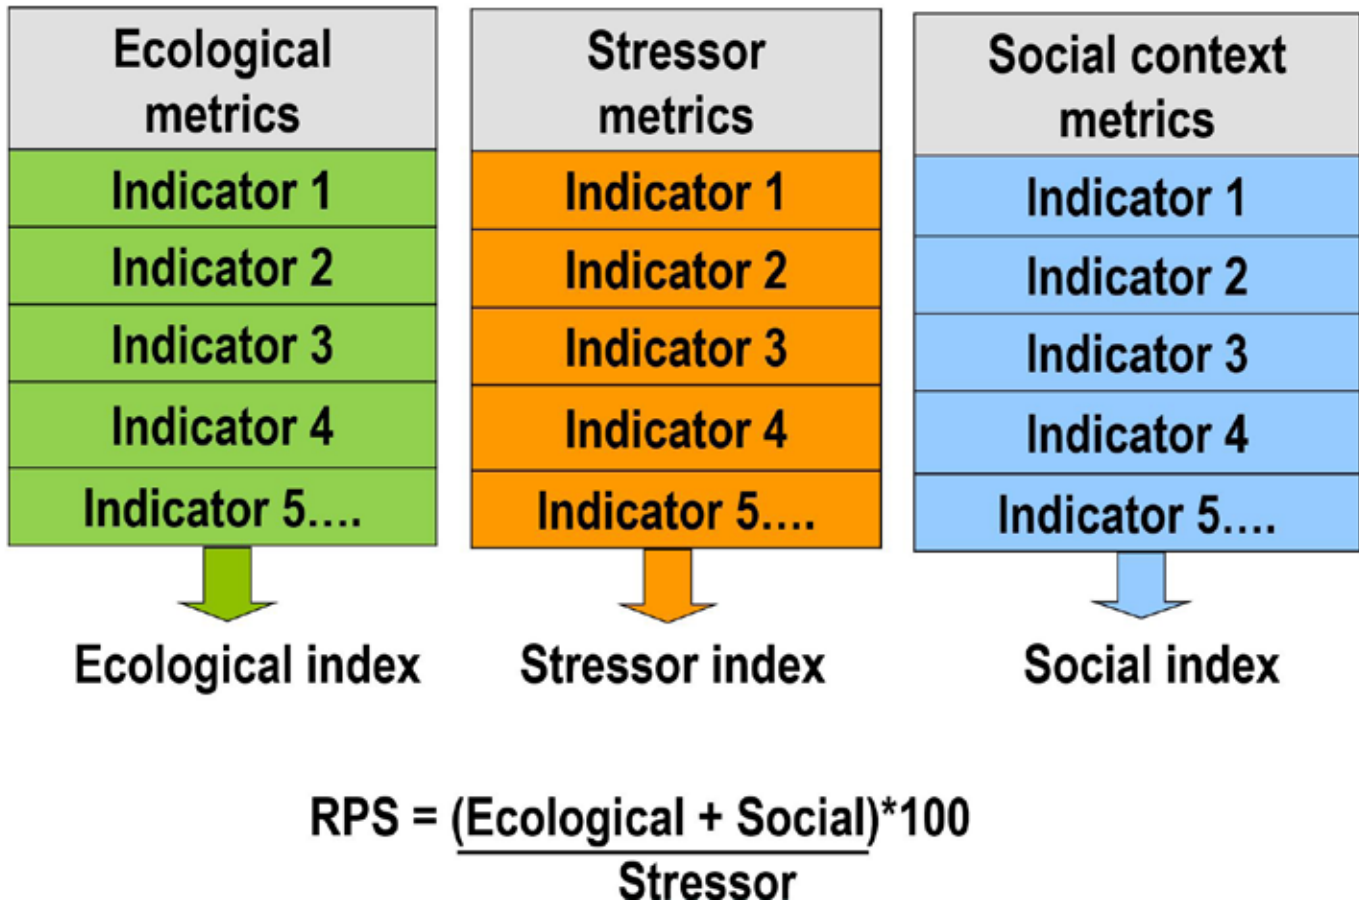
| Ecological metrics | Stressor metrics | Social context metrics |
|---|---|---|
| Indicator 1 | Indicator 1 | Indicator 1 |
| Indicator 2 | Indicator 2 | Indicator 2 |
| Indicator 3 | Indicator 3 | Indicator 3 |
| Indicator 4 | Indicator 4 | Indicator 4 |
| Indicator 5…. | Indicator 5…. | Indicator 5…. |

Ecological index

Stressor index

Social index

$RPS = \frac{(Ecological + Social)}{Stressor}*100$